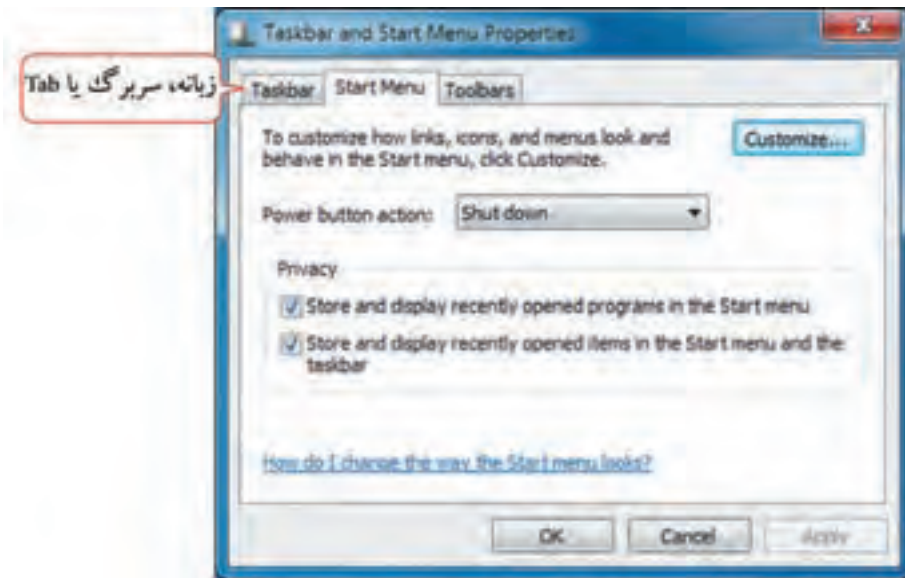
Taskbar and Start Menu Properties

زبانه، سربرگ یا Tab

Taskbar | Start Menu | Toolbars

To customize how links, icons, and menus look and behave in the Start menu, click Customize.

Customize...

Power button action: Shut down

Privacy

Store and display recently opened programs in the Start menu

Store and display recently opened items in the Start menu and the taskbar

How do I change the way the Start menu looks?

OK Cancel Apply